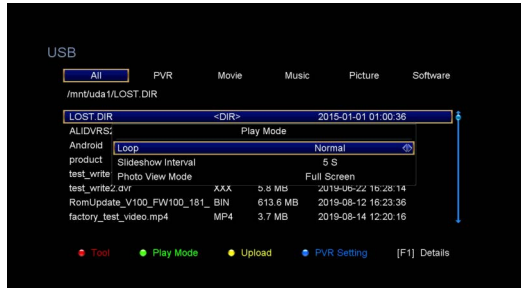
USB

All PVR Movie Music Picture Software

/mnt/uda1/LOST.DIR

LOST.DIR <DIR> 2015-01-01 01:00:36

ALIDVRS2

Android

product

test_write

Play Mode

| Loop | Normal |
|---|---|
| Slideshow Interval | 5 S |
| Photo View Mode | Full Screen |

test_write2.dvr XXX 5.8 MB 2019-06-22 16:28:14

RomUpdate_V100_FW100_181_ BIN 613.6 MB 2019-08-12 16:23:36

factory_test_video.mp4 MP4 3.7 MB 2019-08-14 12:20:16

Tool Play Mode Upload PVR Setting [F1] Details